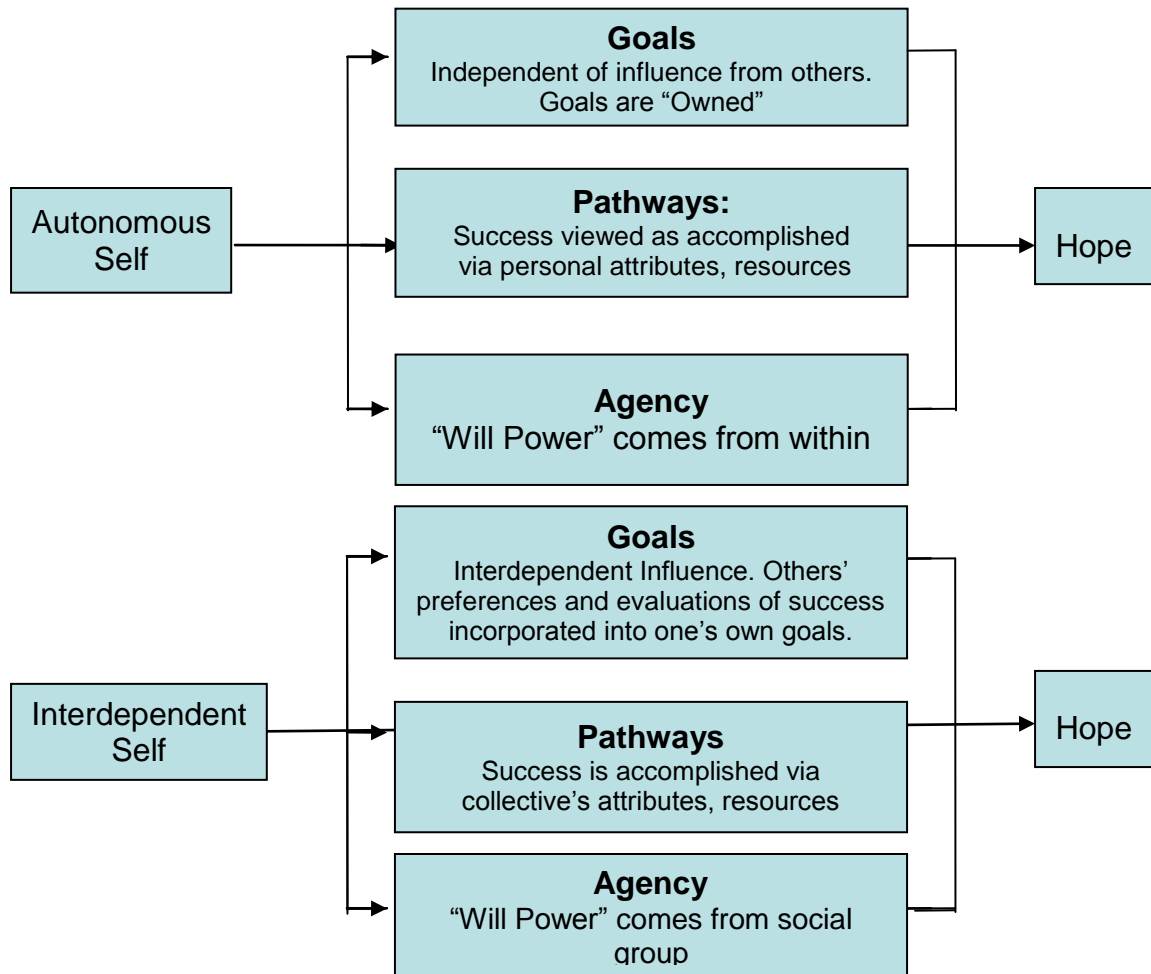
Autonomous Self

Goals
Independent of influence from others. Goals are “Owned”

Pathways:
Success viewed as accomplished via personal attributes, resources

Agency
“Will Power” comes from within

Hope

Interdependent Self

Goals
Interdependent Influence. Others’ preferences and evaluations of success incorporated into one’s own goals.

Pathways
Success is accomplished via collective’s attributes, resources

Agency
“Will Power” comes from social group

Hope